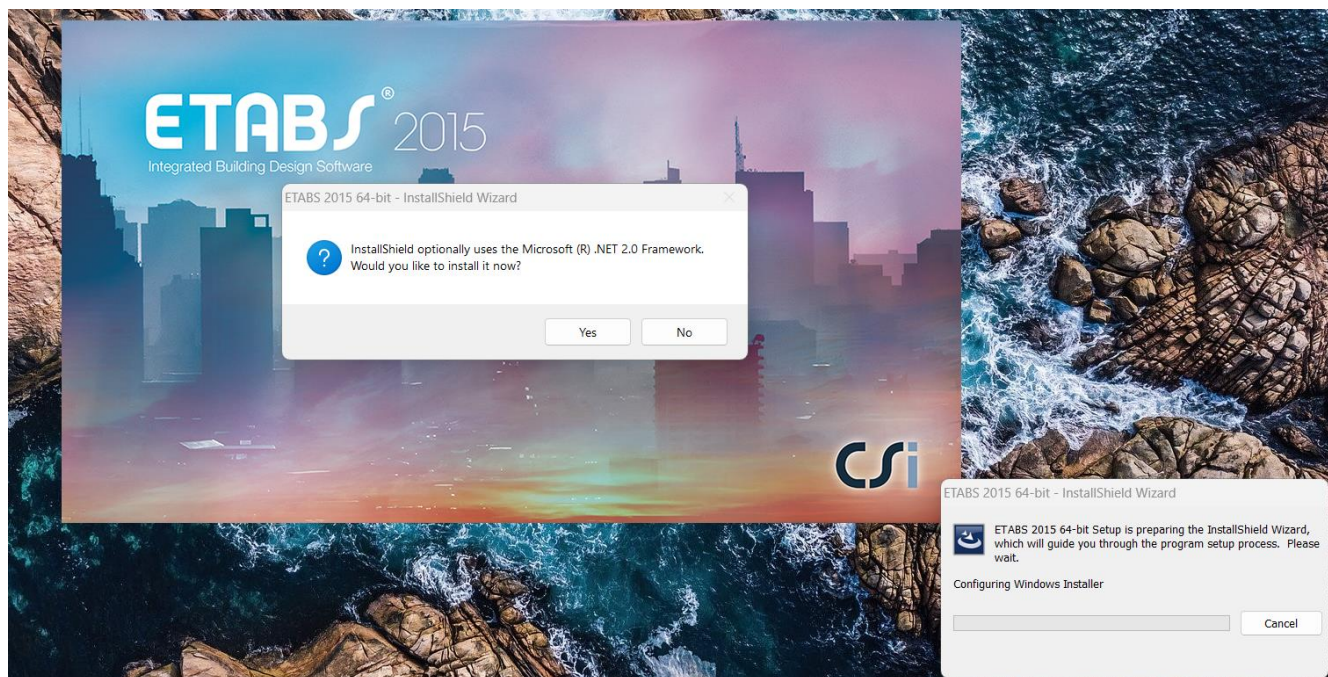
ETABS® 2015
Integrated Building Design Software

ETABS 2015 64-bit - InstallShield Wizard

InstallShield optionally uses the Microsoft (R) .NET 2.0 Framework. Would you like to install it now?

Yes No

CSi

ETABS 2015 64-bit - InstallShield Wizard

ETABS 2015 64-bit Setup is preparing the InstallShield Wizard, which will guide you through the program setup process. Please wait.

Configuring Windows Installer

Cancel